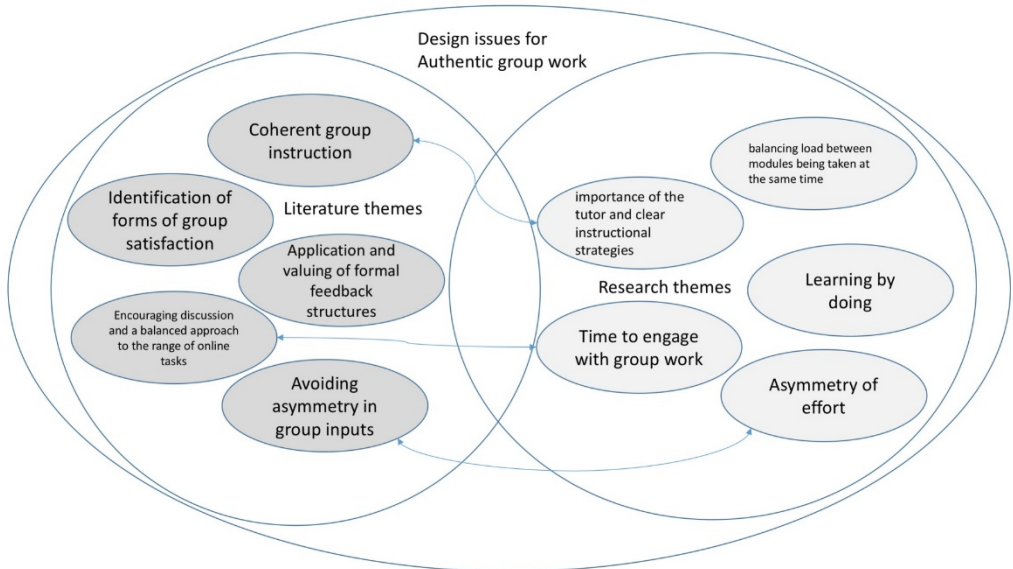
Design issues for Authentic group work

Coherent group instruction

Identification of forms of group satisfaction

Literature themes

Application and valuing of formal feedback structures

Encouraging discussion and a balanced approach to the range of online tasks

Avoiding asymmetry in group inputs

balancing load between modules being taken at the same time

importance of the tutor and clear instructional strategies

Research themes

Learning by doing

Time to engage with group work

Asymmetry of effort